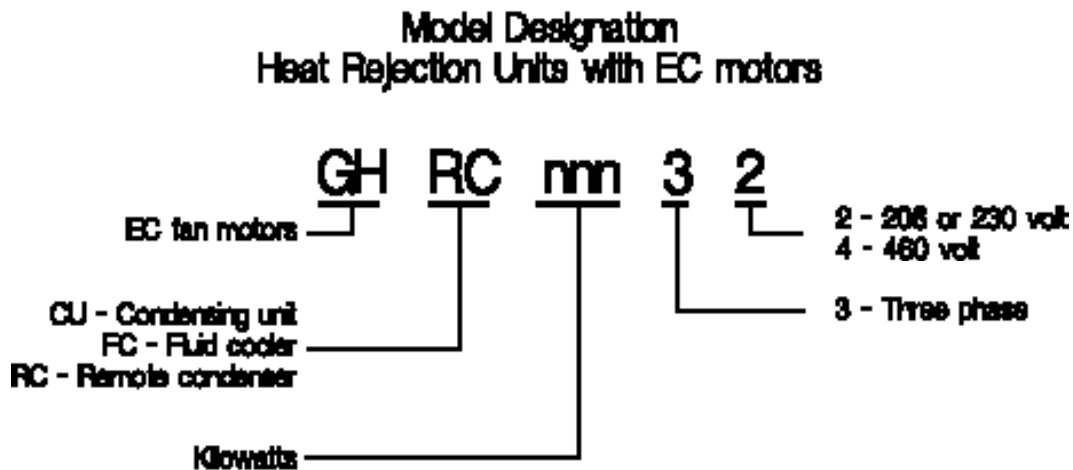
Model Designation
Heat Rejection Units with EC motors

GH RC nnn 3 2

EC fan motors

CU - Condensing unit
FC - Fluid cooler
RC - Remote condenser

Kilowatts

2 - 208 or 230 volt
4 - 460 volt

3 - Three phase